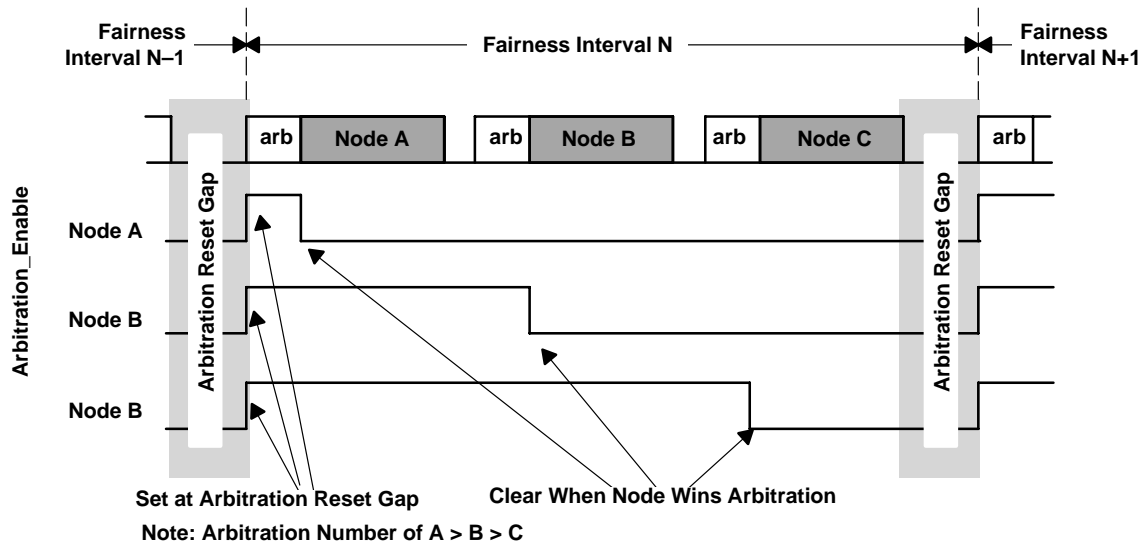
Fairness Interval N–1

Fairness Interval N

Fairness Interval N+1

arb

Node A

arb

Node B

arb

Node C

arb

Arbitration Reset Gap

Arbitration Reset Gap

Arbitration_Enable

Node A

Node B

Node B

Set at Arbitration Reset Gap

Clear When Node Wins Arbitration

Note: Arbitration Number of A > B > C